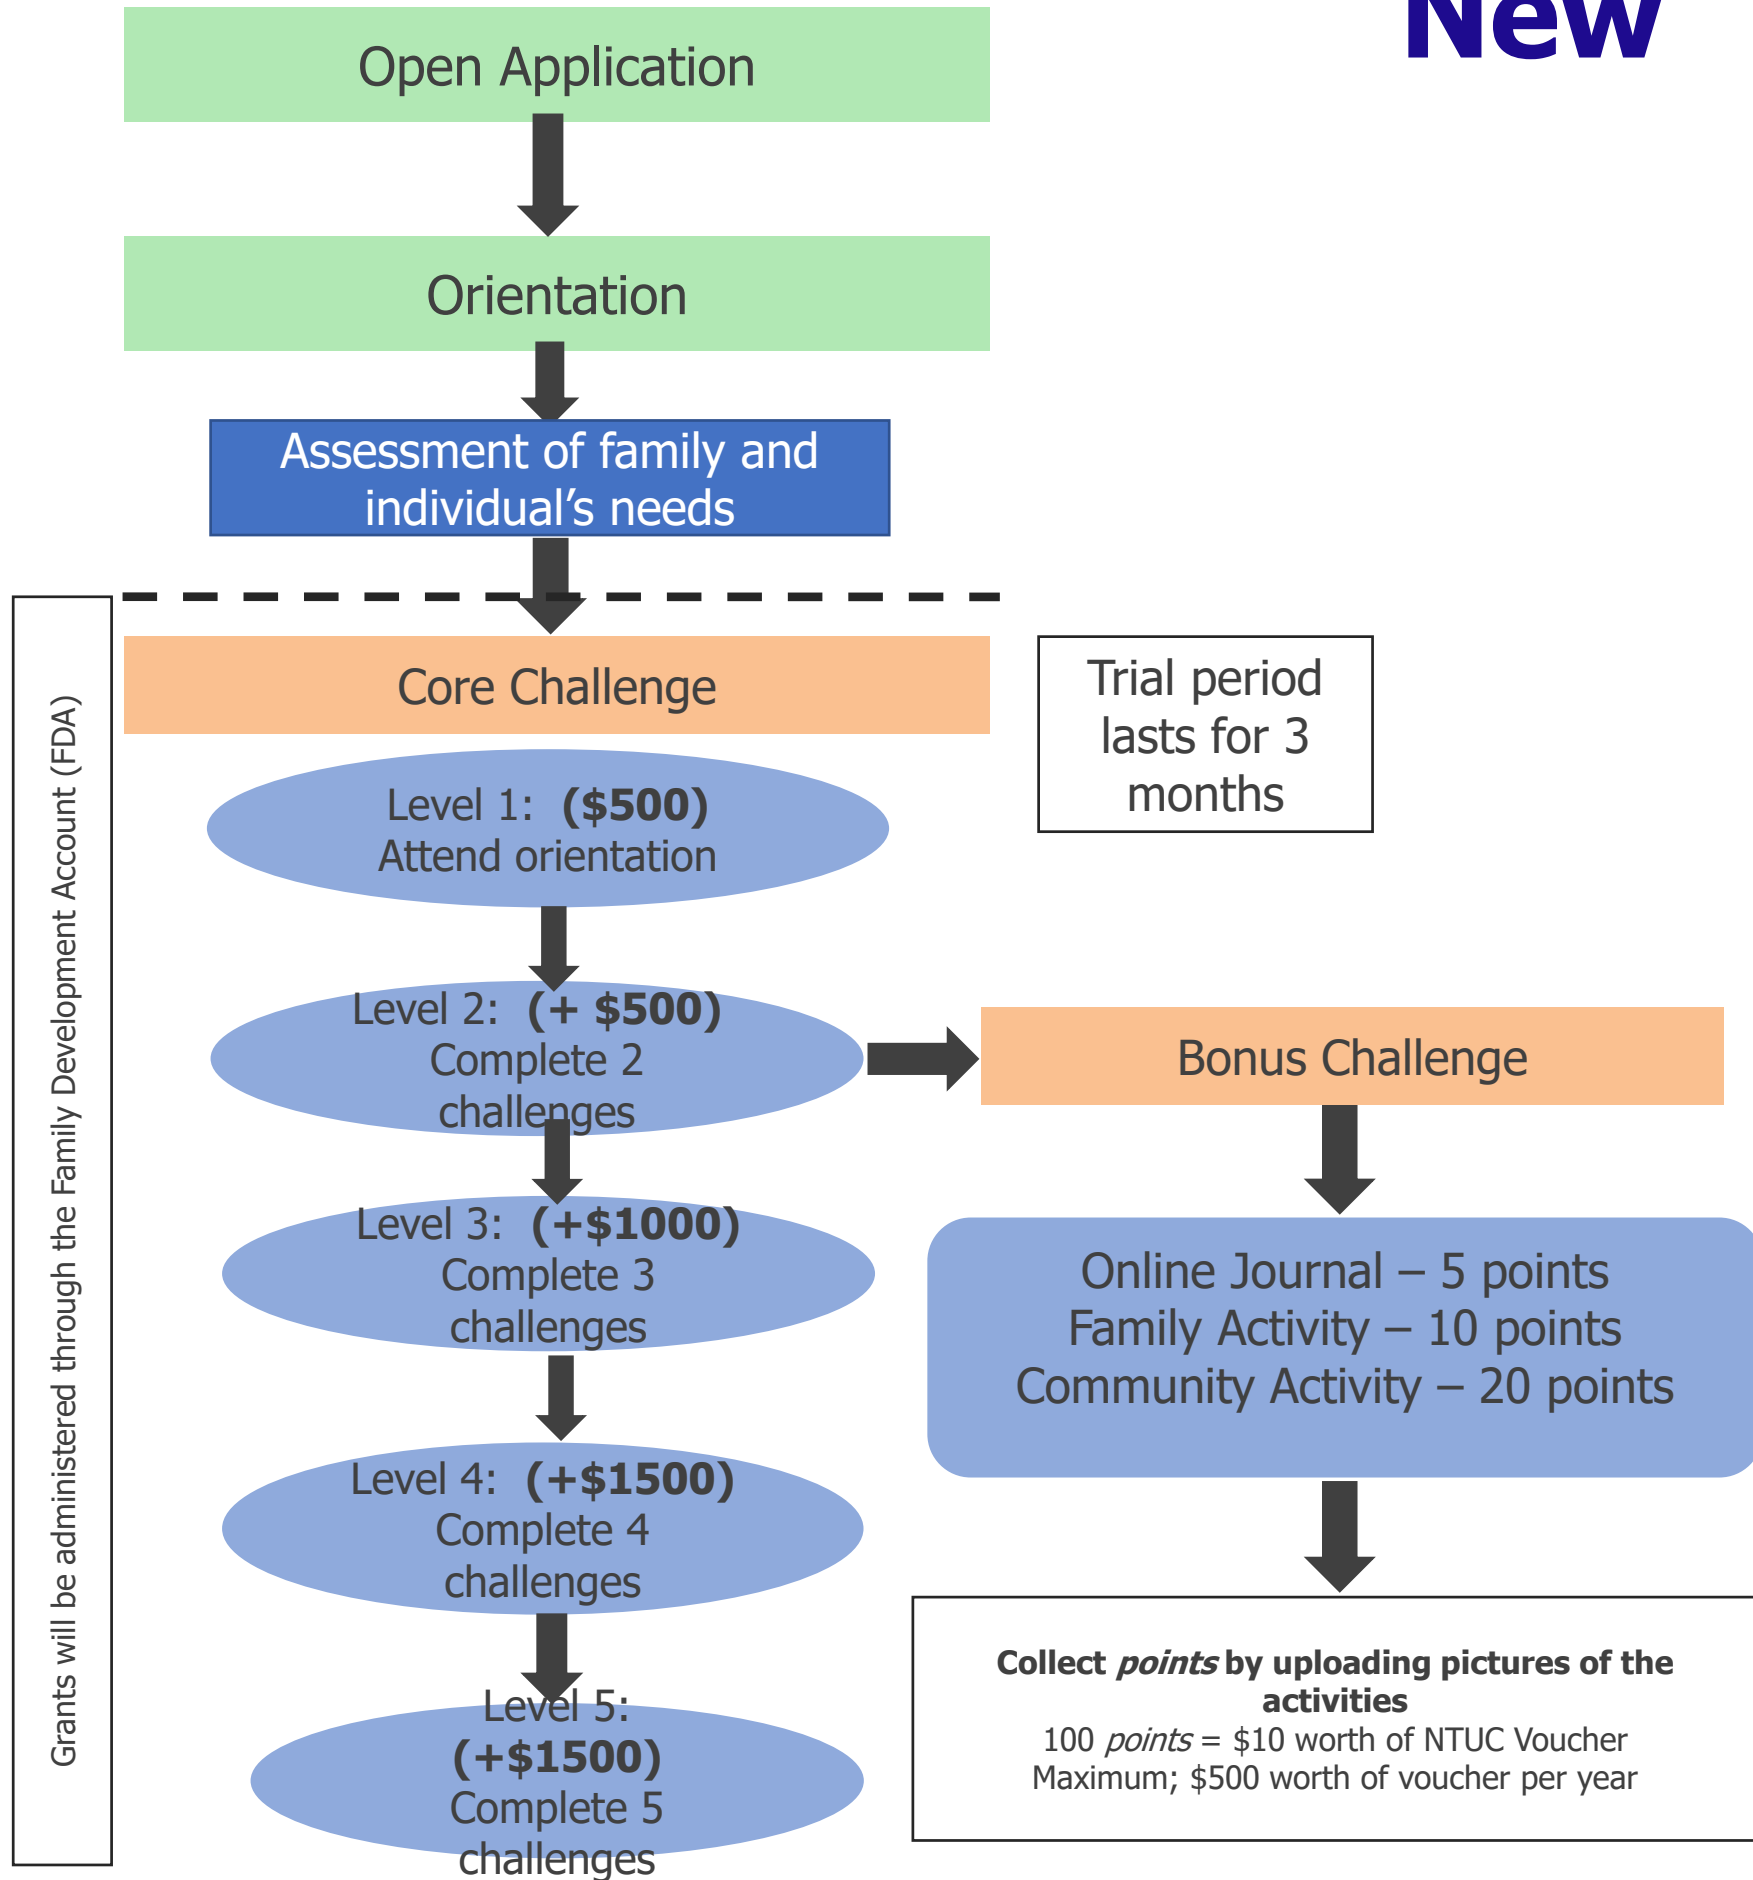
New

Open Application

Orientation

Assessment of family and individual’s needs

Grants will be administered through the Family Development Account (FDA)

Core Challenge

Trial period lasts for 3 months

Level 1: **($500)**
Attend orientation

Level 2: **(+ $500)**
Complete 2 challenges

Bonus Challenge

Level 3: **(+$1000)**
Complete 3 challenges

Online Journal – 5 points
Family Activity – 10 points
Community Activity – 20 points

Level 4: **(+$1500)**
Complete 4 challenges

Level 5: **(+$1500)**
Complete 5 challenges

**Collect *points* by uploading pictures of the activities**
100 *points* = $10 worth of NTUC Voucher
Maximum; $500 worth of voucher per year